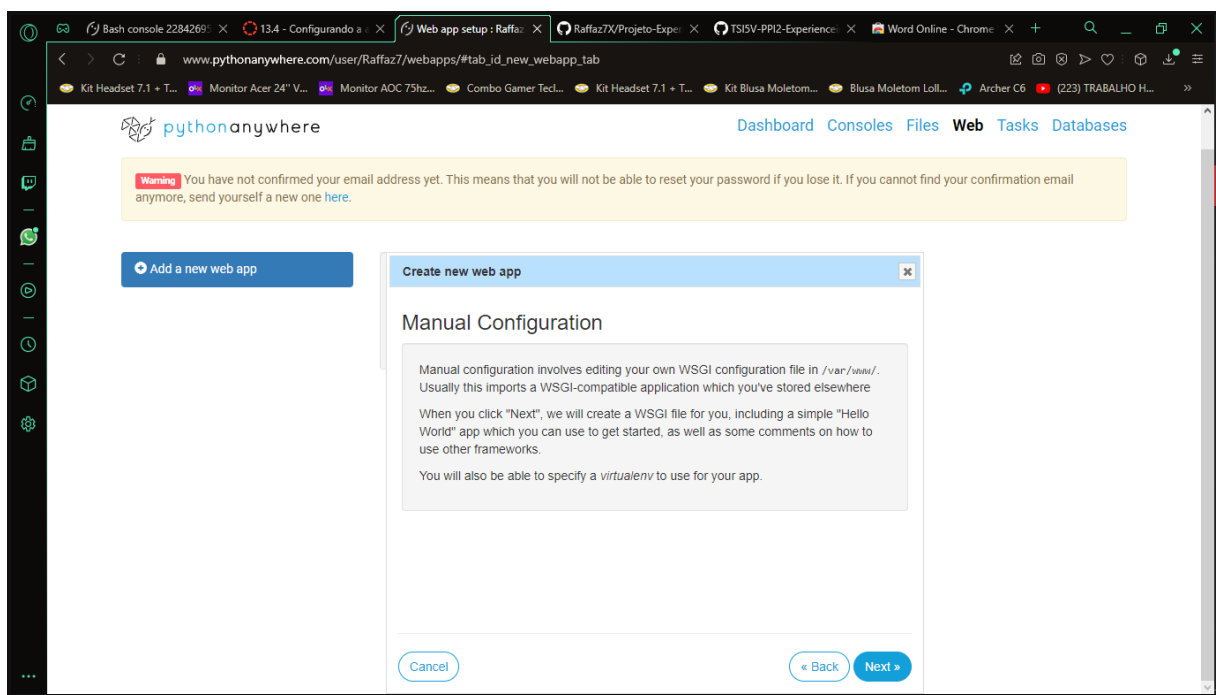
Bash console 22842695 | 13.4 - Configurando a | Web app setup : Raffaz | Raffaz7X/Projeto-Exper | TSI5V-PPI2-Experience | Word Online - Chrome

www.pythonanywhere.com/user/Raffaz7/webapps/#tab_id_new_webapp_tab

Kit Headset 7.1 + T... | Monitor Acer 24'' V... | Monitor AOC 75hz... | Combo Gamer Tecl... | Kit Headset 7.1 + T... | Kit Blusa Moletom... | Blusa Moletom Loll... | Archer C6 | (223) TRABALHO H...

pythonanywhere

Dashboard Consoles Files Web Tasks Databases

Warning You have not confirmed your email address yet. This means that you will not be able to reset your password if you lose it. If you cannot find your confirmation email anymore, send yourself a new one here.

Add a new web app

Create new web app

Manual Configuration

Manual configuration involves editing your own WSGI configuration file in /var/www/. Usually this imports a WSGI-compatible application which you've stored elsewhere

When you click "Next", we will create a WSGI file for you, including a simple "Hello World" app which you can use to get started, as well as some comments on how to use other frameworks.

You will also be able to specify a virtualenv to use for your app.

Cancel

« Back

Next »